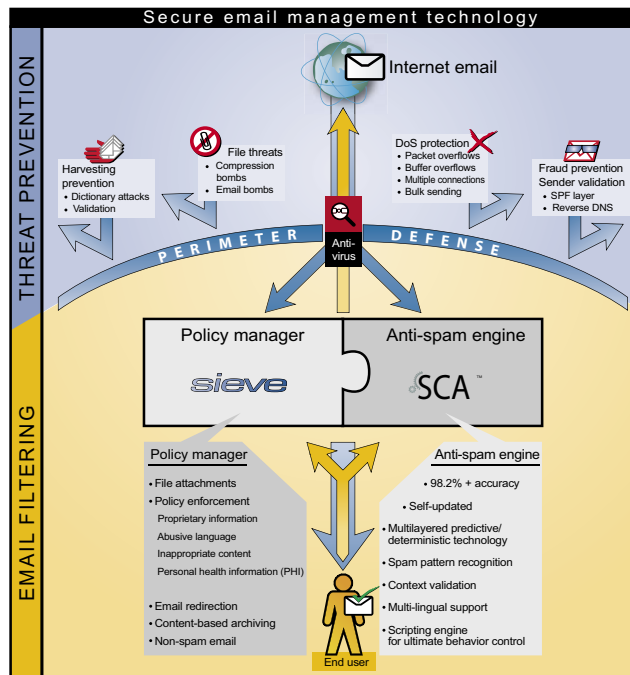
Secure email management technology

THREAT PREVENTION

EMAIL FILTERING

Internet email

Harvesting prevention
• Dictionary attacks
• Validation

File threats
• Compression bombs
• Email bombs

DoS protection
• Packet overflows
• Buffer overflows
• Multiple connections
• Bulk sending

Fraud prevention
Sender validation
• SPF layer
• Reverse DNS

PERIMETER

Anti-virus

DEFENSE

Policy manager

sieve

Anti-spam engine

SCA™

Policy manager
• File attachments
• Policy enforcement
Proprietary information
Abusive language
Inappropriate content
Personal health information (PHI)
• Email redirection
• Content-based archiving
• Non-spam email

Anti-spam engine
• 98.2% + accuracy
• Self-updated
• Multilayered predictive/deterministic technology
• Spam pattern recognition
• Context validation
• Multi-lingual support
• Scripting engine for ultimate behavior control

End user